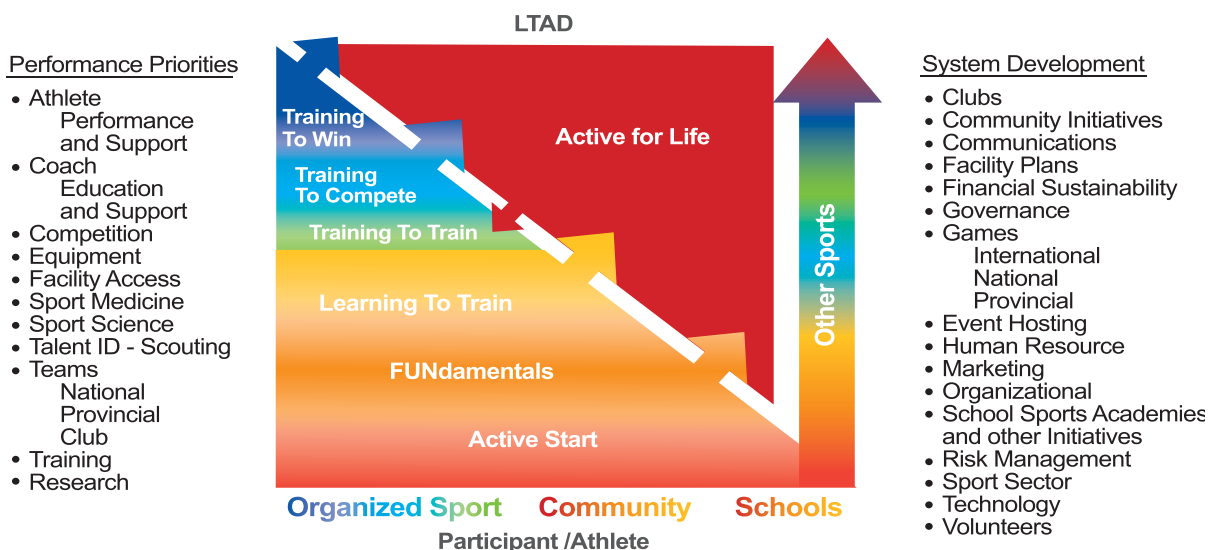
LTAD

Performance Priorities
• Athlete
Performance and Support
• Coach
Education and Support
• Competition
• Equipment
• Facility Access
• Sport Medicine
• Sport Science
• Talent ID - Scouting
• Teams
National
Provincial
Club
• Training
• Research

Training To Win
Training To Compete
Training To Train
Active for Life
Learning To Train
FUNdamentals
Active Start
Other Sports

System Development
• Clubs
• Community Initiatives
• Communications
• Facility Plans
• Financial Sustainability
• Governance
• Games
International
National
Provincial
• Event Hosting
• Human Resource
• Marketing
• Organizational
• School Sports Academies and other Initiatives
• Risk Management
• Sport Sector
• Technology
• Volunteers

Organized Sport Community Schools
Participant /Athlete